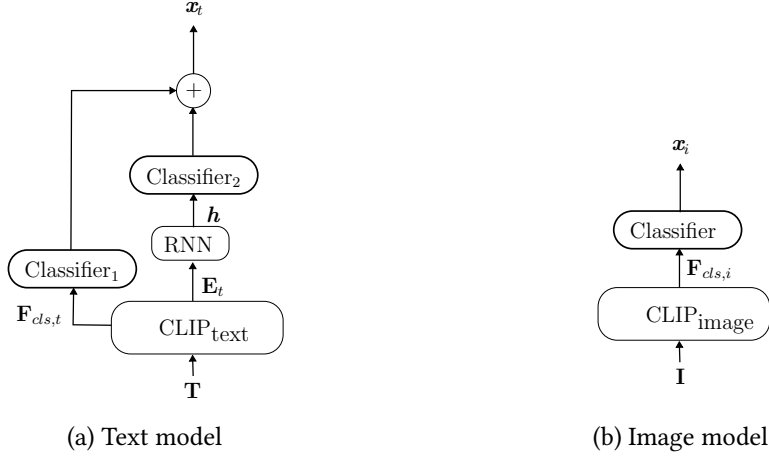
$\boldsymbol{x}_t$

$+$

Classifier$_2$

$\boldsymbol{h}$

RNN

Classifier$_1$

$\mathbf{E}_t$

$\mathbf{F}_{cls,t}$

CLIP$_{\text{text}}$

$\mathbf{T}$

(a) Text model

$\boldsymbol{x}_i$

Classifier

$\mathbf{F}_{cls,i}$

CLIP$_{\text{image}}$

$\mathbf{I}$

(b) Image model